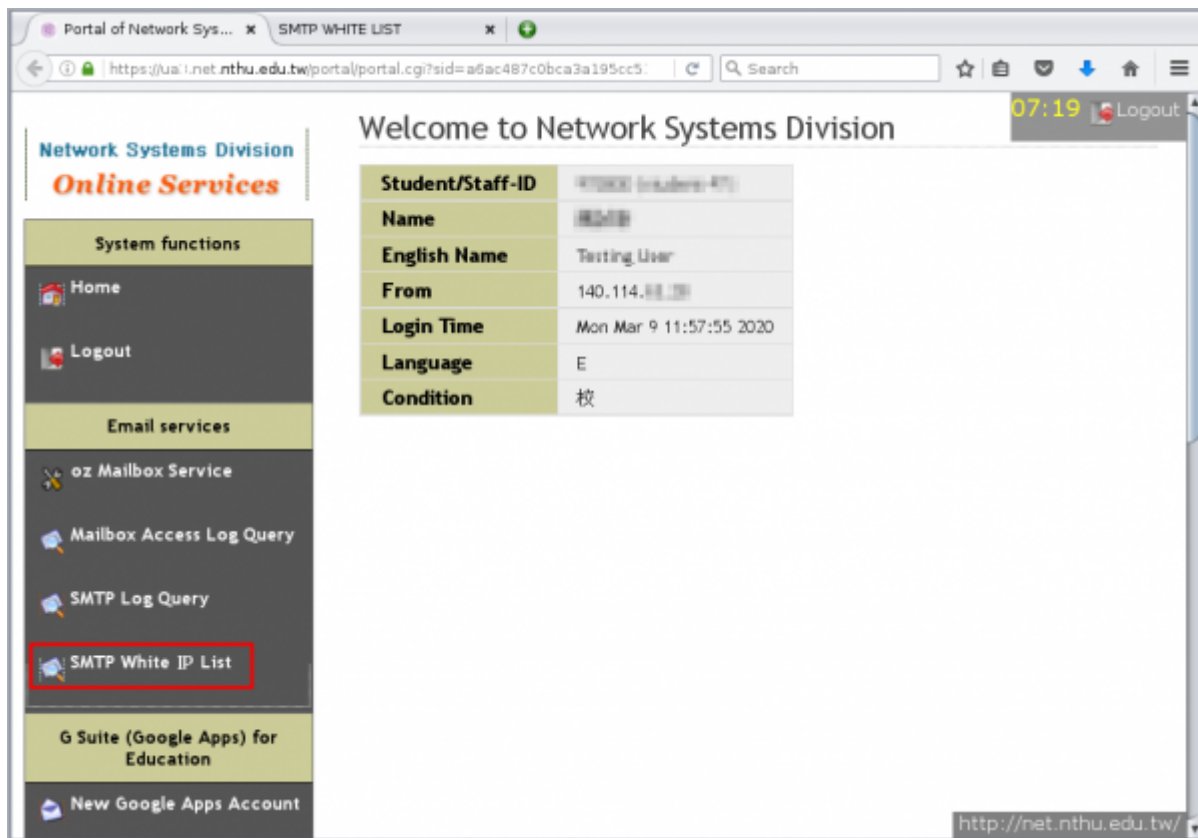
Portal of Network Sys... ×
SMTP WHITE LIST ×

https://ua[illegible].net.nthu.edu.tw/portal/portal.cgi?sid=a6ac487c0bca3a195cc5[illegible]
Search

07:19 Logout

Network Systems Division
Online Services

System functions

Home

Logout

Email services

oz Mailbox Service

Mailbox Access Log Query

SMTP Log Query

SMTP White IP List

G Suite (Google Apps) for Education

New Google Apps Account

Welcome to Network Systems Division

| Student/Staff-ID | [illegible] |
|---|---|
| Name | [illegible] |
| English Name | Testing User |
| From | 140.114.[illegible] |
| Login Time | Mon Mar 9 11:57:55 2020 |
| Language | E |
| Condition | 校 |

http://net.nthu.edu.tw/